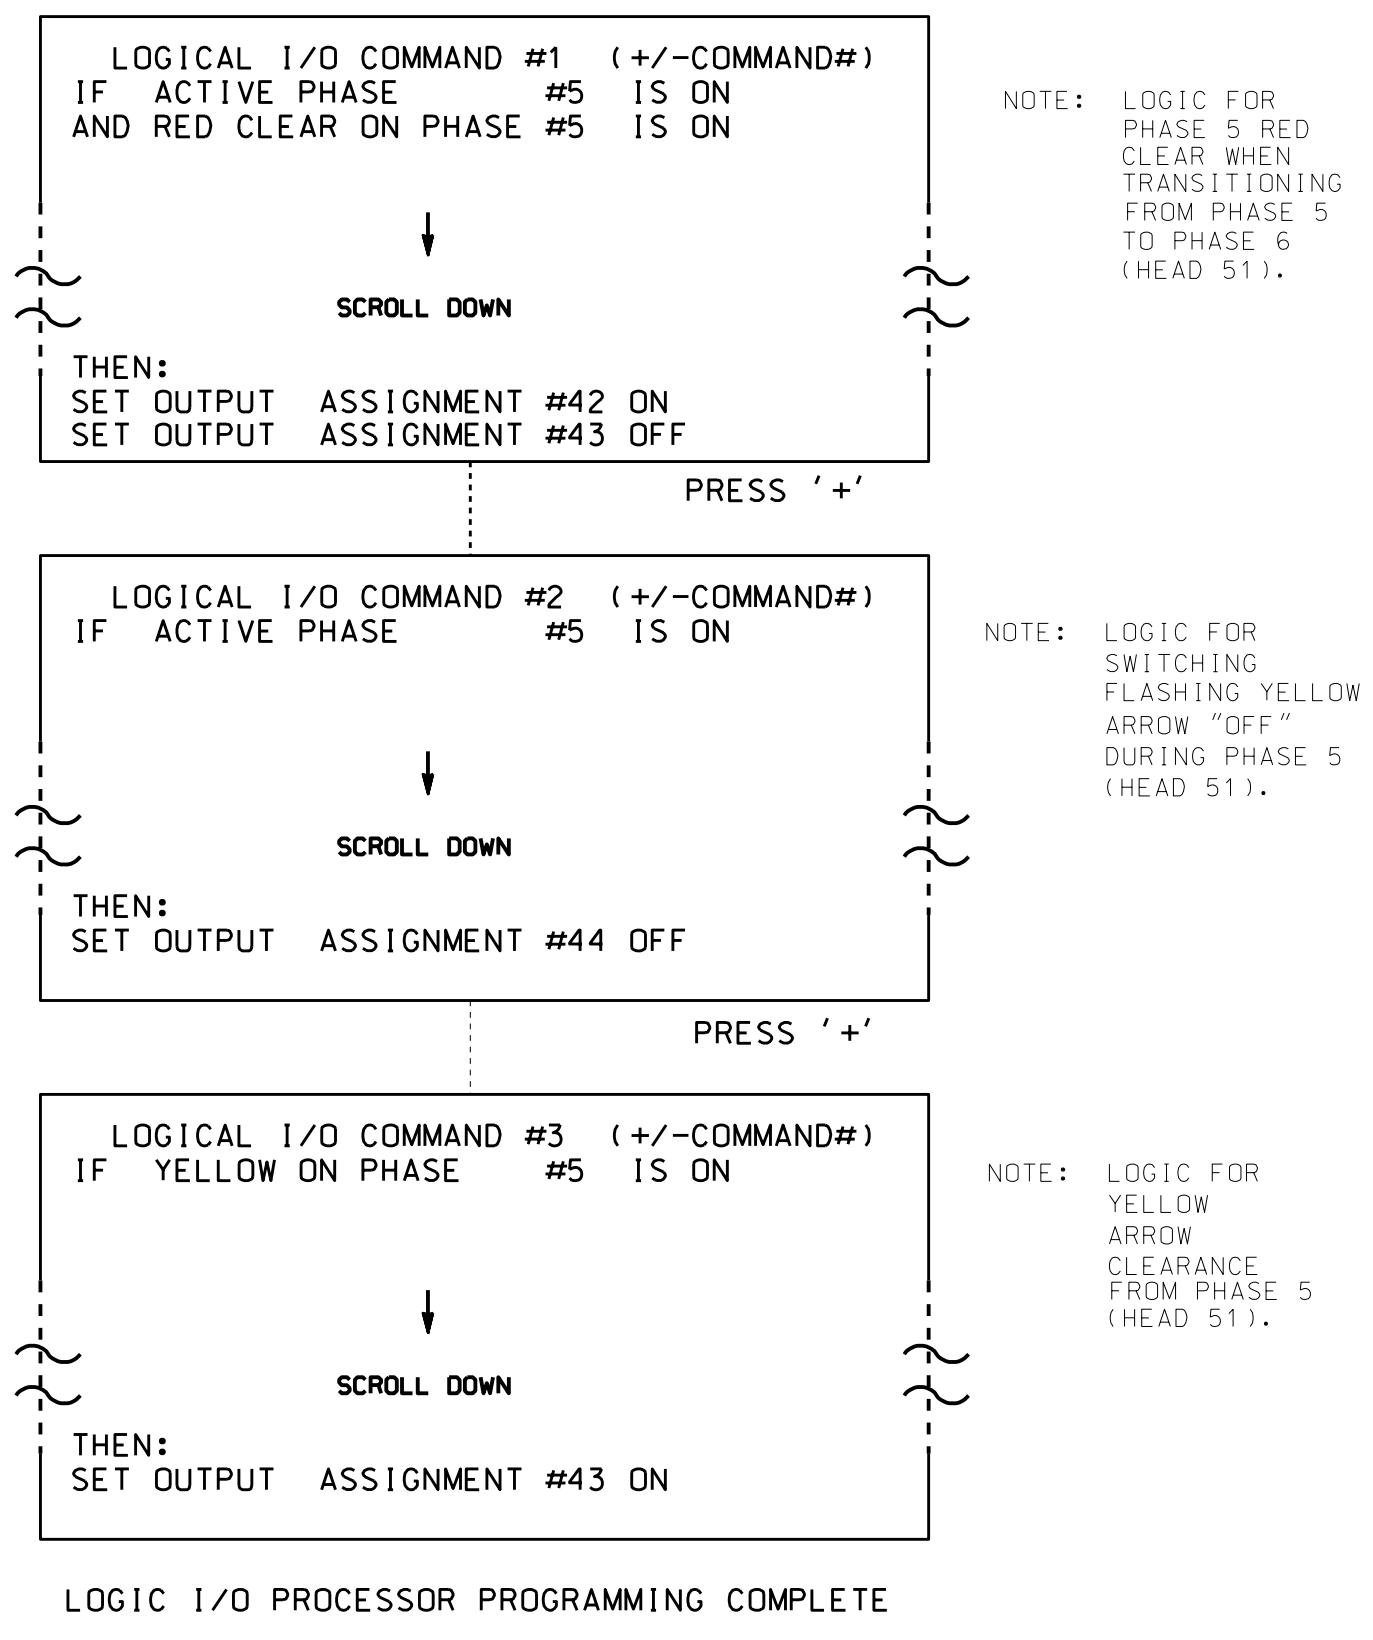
LOGICAL I/O COMMAND #1 (+/-COMMAND#)
IF ACTIVE PHASE #5 IS ON
AND RED CLEAR ON PHASE #5 IS ON

SCROLL DOWN

THEN:
SET OUTPUT ASSIGNMENT #42 ON
SET OUTPUT ASSIGNMENT #43 OFF

NOTE: LOGIC FOR PHASE 5 RED CLEAR WHEN TRANSITIONING FROM PHASE 5 TO PHASE 6 (HEAD 51).

PRESS '+'

LOGICAL I/O COMMAND #2 (+/-COMMAND#)
IF ACTIVE PHASE #5 IS ON

SCROLL DOWN

THEN:
SET OUTPUT ASSIGNMENT #44 OFF

NOTE: LOGIC FOR SWITCHING FLASHING YELLOW ARROW "OFF" DURING PHASE 5 (HEAD 51).

PRESS '+'

LOGICAL I/O COMMAND #3 (+/-COMMAND#)
IF YELLOW ON PHASE #5 IS ON

SCROLL DOWN

THEN:
SET OUTPUT ASSIGNMENT #43 ON

NOTE: LOGIC FOR YELLOW ARROW CLEARANCE FROM PHASE 5 (HEAD 51).

LOGIC I/O PROCESSOR PROGRAMMING COMPLETE